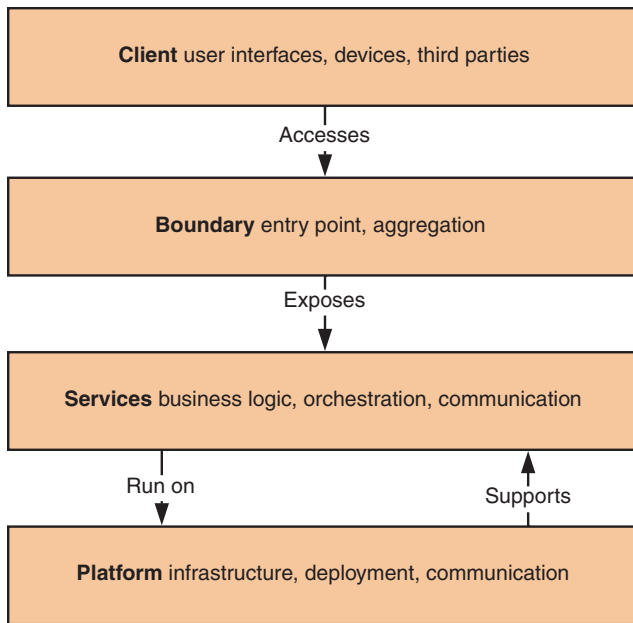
**Client** user interfaces, devices, third parties

Accesses

**Boundary** entry point, aggregation

Exposes

**Services** business logic, orchestration, communication

Run on

Supports

**Platform** infrastructure, deployment, communication